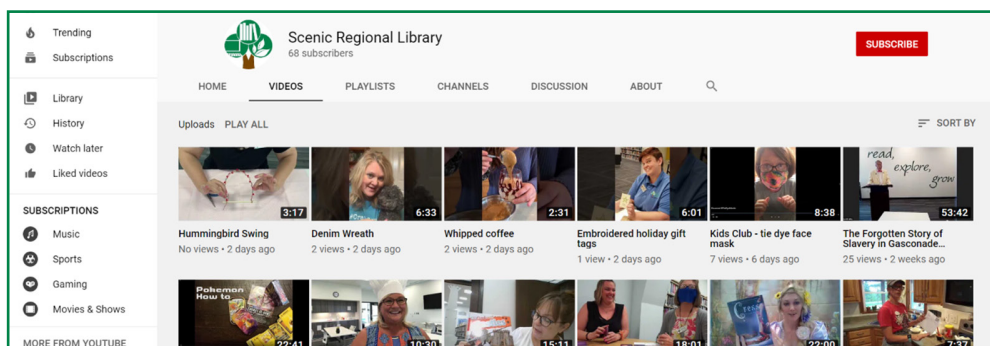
Trending
Subscriptions
Library
History
Watch later
Liked videos
SUBSCRIPTIONS
Music
Sports
Gaming
Movies & Shows
MORE FROM YOUTUBE

Scenic Regional Library
68 subscribers
SUBSCRIBE

HOME VIDEOS PLAYLISTS CHANNELS DISCUSSION ABOUT

Uploads PLAY ALL
SORT BY

3:17
Hummingbird Swing
No views • 2 days ago

6:33
Denim Wreath
2 views • 2 days ago

2:31
Whipped coffee
2 views • 2 days ago

6:01
Embroidered holiday gift tags
1 view • 2 days ago

8:38
Kids Club - tie dye face mask
7 views • 6 days ago

read, explore, grow
53:42
The Forgotten Story of Slavery in Gasconade...
25 views • 2 weeks ago

Pokemon How to
22:41
10:30
15:11
18:01
22:00
7:37